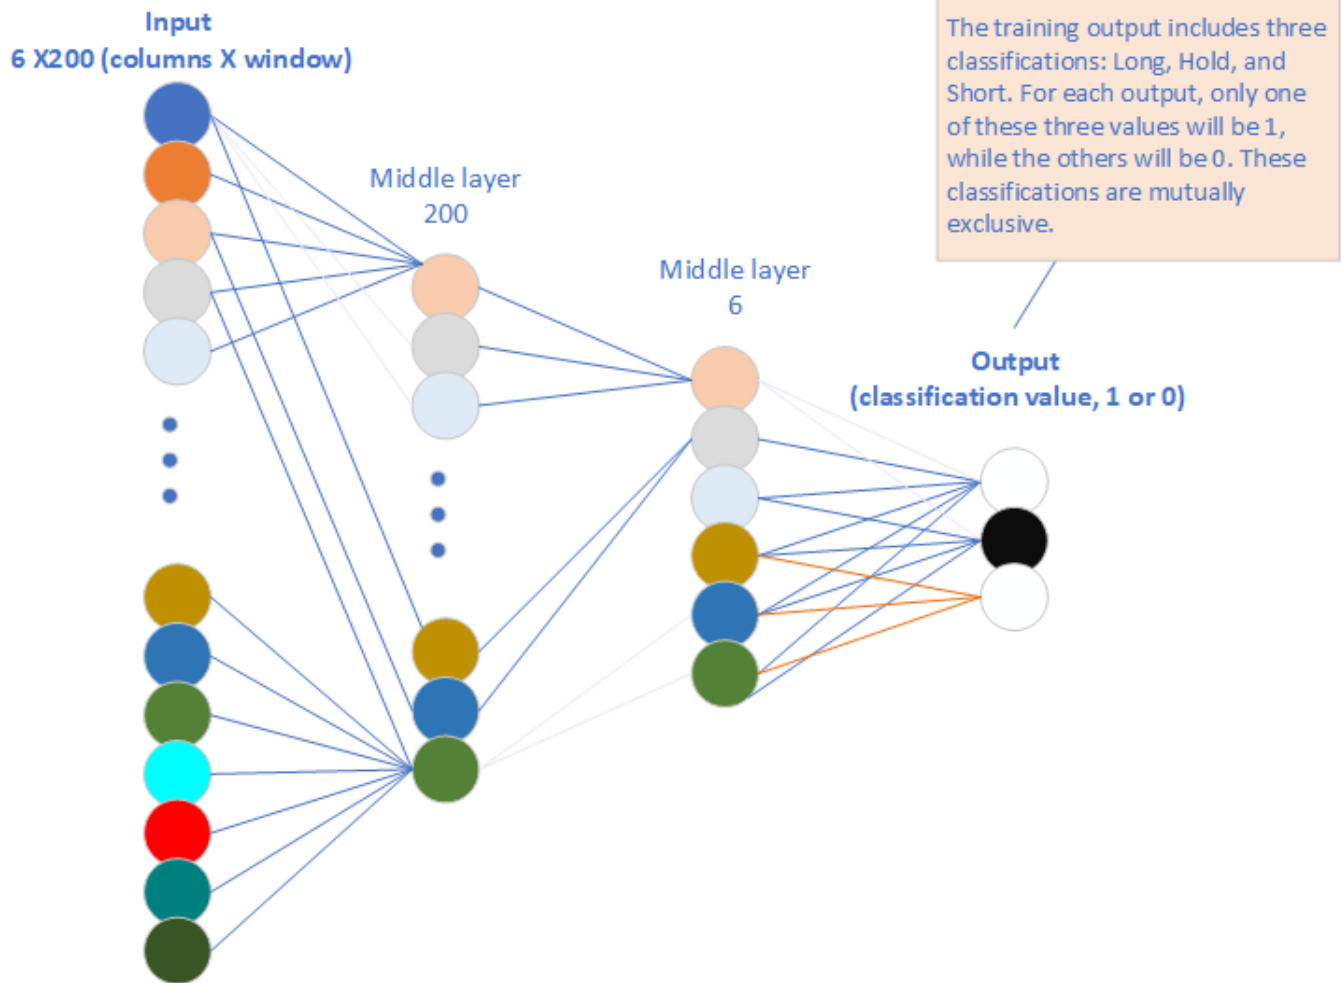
Input
6 X200 (columns X window)

Middle layer
200

Middle layer
6

The training output includes three classifications: Long, Hold, and Short. For each output, only one of these three values will be 1, while the others will be 0. These classifications are mutually exclusive.

Output
(classification value, 1 or 0)